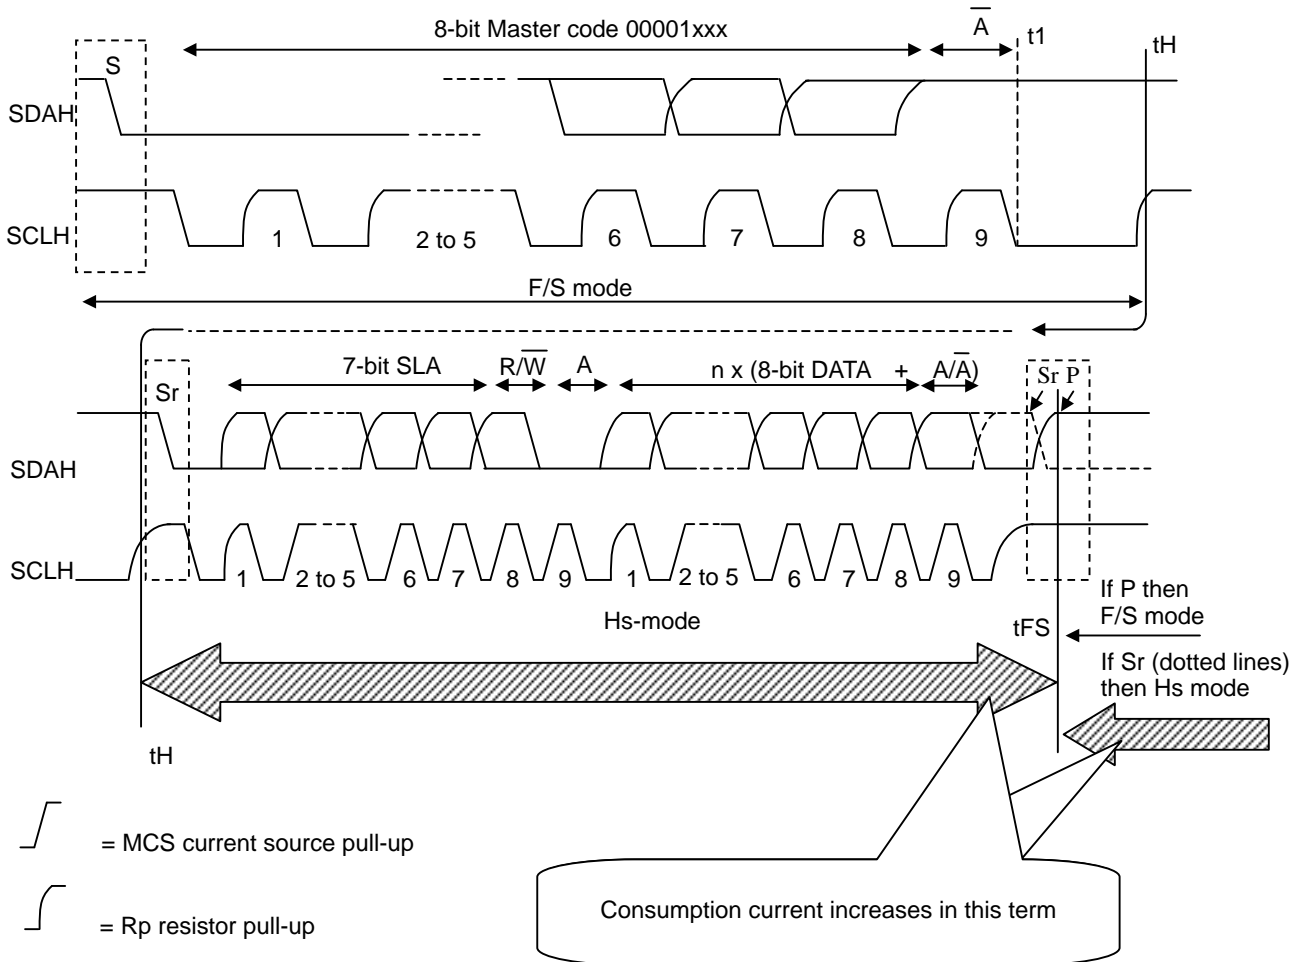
8-bit Master code 00001xxx

$\overline{A}$

t1

tH

S

SDAH

SCLH

1

2 to 5

6

7

8

9

F/S mode

7-bit SLA

$R/\overline{W}$

A

n x (8-bit DATA + $A/\overline{A}$)

Sr

Sr P

SDAH

SCLH

1

2 to 5

6

7

8

9

1

2 to 5

6

7

8

9

If P then F/S mode

Hs-mode

tFS

If Sr (dotted lines) then Hs mode

tH

= MCS current source pull-up

= Rp resistor pull-up

Consumption current increases in this term